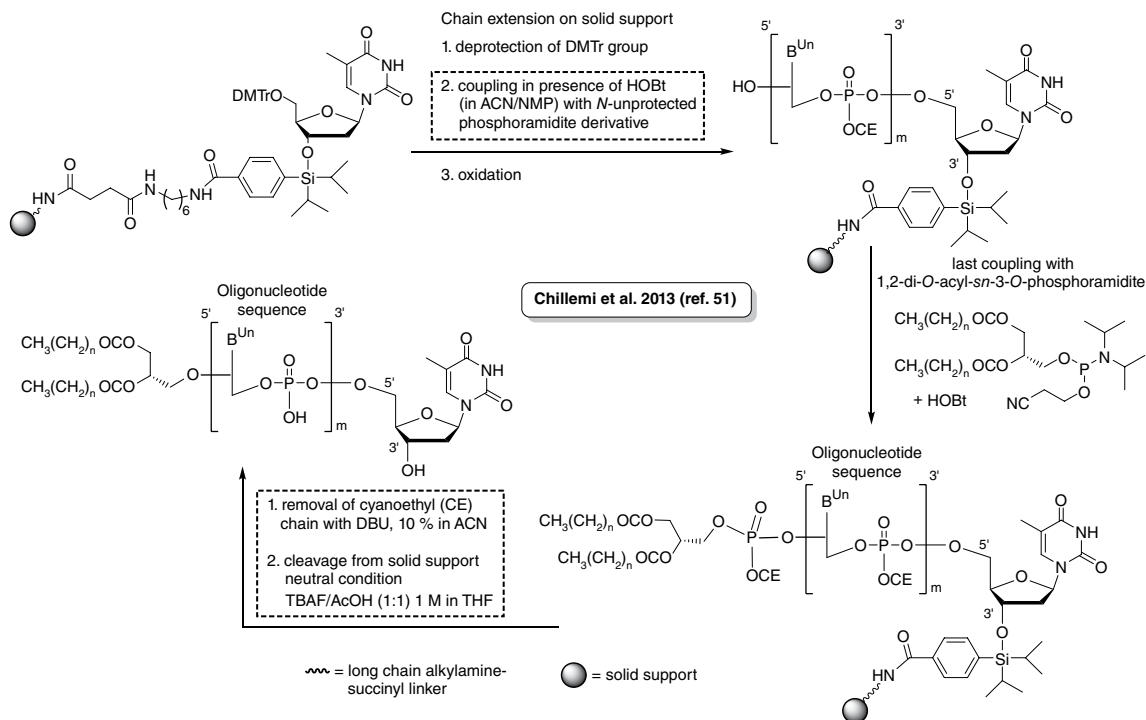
Chain extension on solid support

1. deprotection of DMTr group

2. coupling in presence of HOBt (in ACN/NMP) with *N*-unprotected phosphoramidite derivative

3. oxidation

DMTrO

O

NH

N

O

O

Si

O

HN

O

O

H N

$(\ )_6$

NH

O

5'

3'

$B^{Un}$

HO

O

P

O

O

OCE

m

5'

3'

O

NH

N

O

O

O

Si

HN

O

last coupling with 1,2-di-*O*-acyl-*sn*-3-*O*-phosphoramidite

$CH_3(CH_2)_n$ OCO

$CH_3(CH_2)_n$ OCO

O

P

N

+ HOBt

NC

O

Chillemi et al. 2013 (ref. 51)

Oligonucleotide sequence

5'

3'

$B^{Un}$

$CH_3(CH_2)_n$ OCO

$CH_3(CH_2)_n$ OCO

O

O

P

O

O

OH

m

5'

3'

OH

NH

N

O

O

O

1. removal of cyanoethyl (CE) chain with DBU, 10 % in ACN

2. cleavage from solid support neutral condition TBAF/AcOH (1:1) 1 M in THF

Oligonucleotide sequence

5'

3'

$B^{Un}$

$CH_3(CH_2)_n$ OCO

$CH_3(CH_2)_n$ OCO

O

P

O

O

OCE

O

P

O

O

OCE

m

5'

3'

NH

N

O

O

O

Si

O

HN

O

= long chain alkylamine-succinyl linker

= solid support